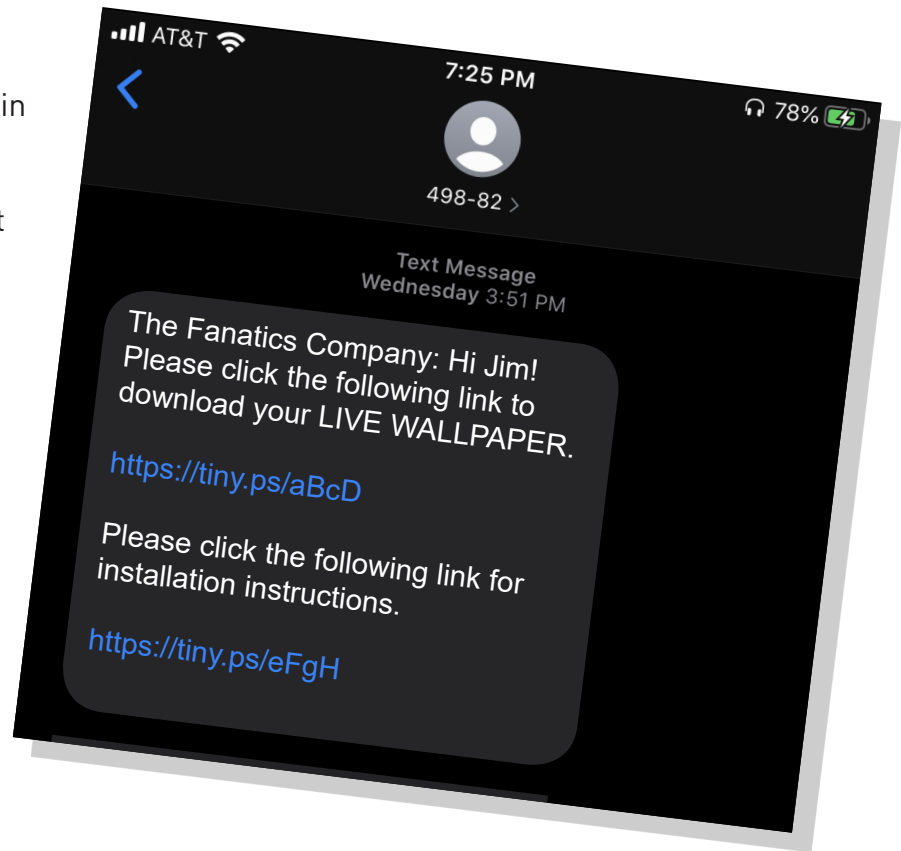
in

t

AT&T
7:25 PM
78%
498-82 >

Text Message
Wednesday 3:51 PM

The Fanatics Company: Hi Jim! Please click the following link to download your LIVE WALLPAPER.

https://tiny.ps/aBcD

Please click the following link for installation instructions.

https://tiny.ps/eFgH